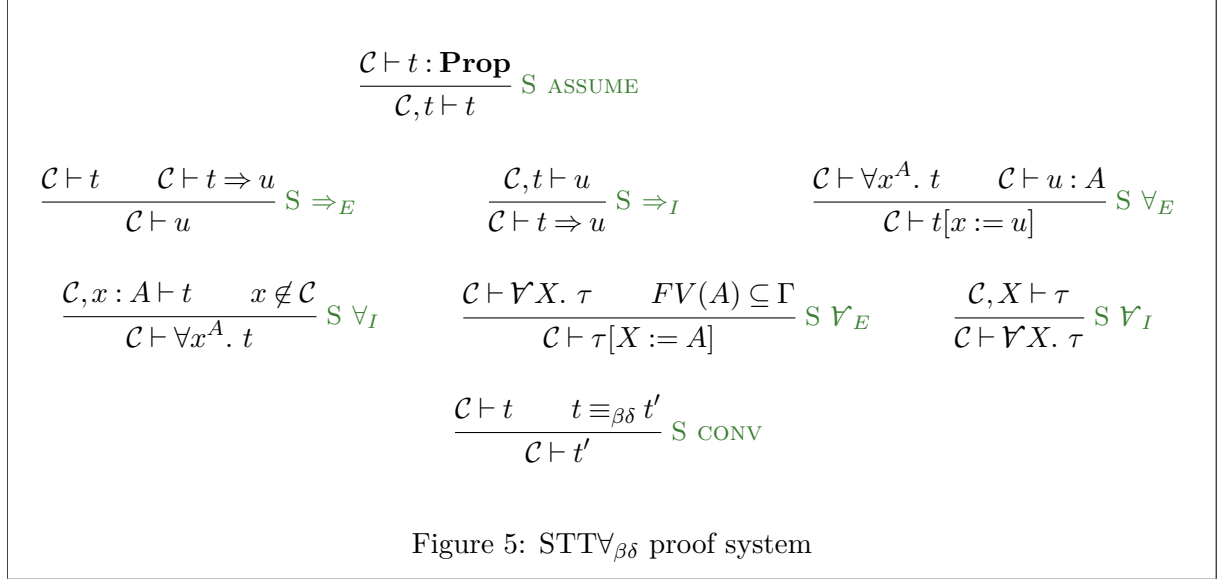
$$\frac{\mathcal{C} \vdash t : \mathbf{Prop}}{\mathcal{C}, t \vdash t} \text{ S ASSUME}$$

$$\frac{\mathcal{C} \vdash t \qquad \mathcal{C} \vdash t \Rightarrow u}{\mathcal{C} \vdash u} \text{ S } \Rightarrow_E \qquad \frac{\mathcal{C}, t \vdash u}{\mathcal{C} \vdash t \Rightarrow u} \text{ S } \Rightarrow_I \qquad \frac{\mathcal{C} \vdash \forall x^A.\ t \qquad \mathcal{C} \vdash u : A}{\mathcal{C} \vdash t[x := u]} \text{ S } \forall_E$$

$$\frac{\mathcal{C}, x : A \vdash t \qquad x \notin \mathcal{C}}{\mathcal{C} \vdash \forall x^A.\ t} \text{ S } \forall_I \qquad \frac{\mathcal{C} \vdash \forall X.\ \tau \qquad FV(A) \subseteq \Gamma}{\mathcal{C} \vdash \tau[X := A]} \text{ S } \forall_E \qquad \frac{\mathcal{C}, X \vdash \tau}{\mathcal{C} \vdash \forall X.\ \tau} \text{ S } \forall_I$$

$$\frac{\mathcal{C} \vdash t \qquad t \equiv_{\beta\delta} t'}{\mathcal{C} \vdash t'} \text{ S CONV}$$

Figure 5: STT$\forall_{\beta\delta}$ proof system